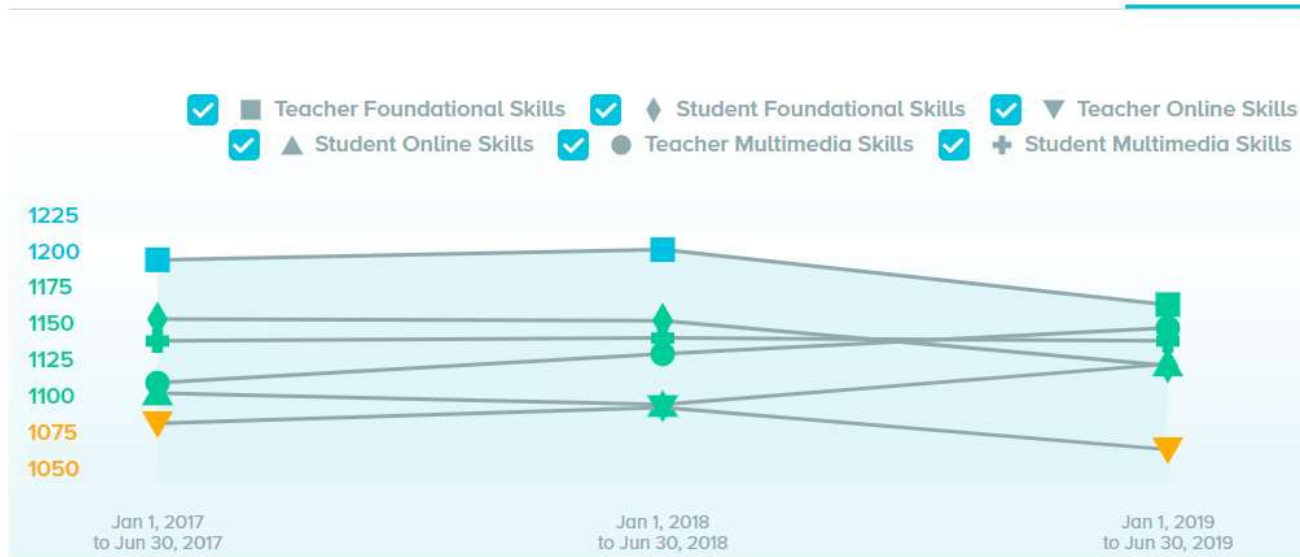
Teacher Foundational Skills
Student Foundational Skills
Teacher Online Skills
Student Online Skills
Teacher Multimedia Skills
Student Multimedia Skills

1225
1200
1175
1150
1125
1100
1075
1050

Jan 1, 2017 to Jun 30, 2017
Jan 1, 2018 to Jun 30, 2018
Jan 1, 2019 to Jun 30, 2019